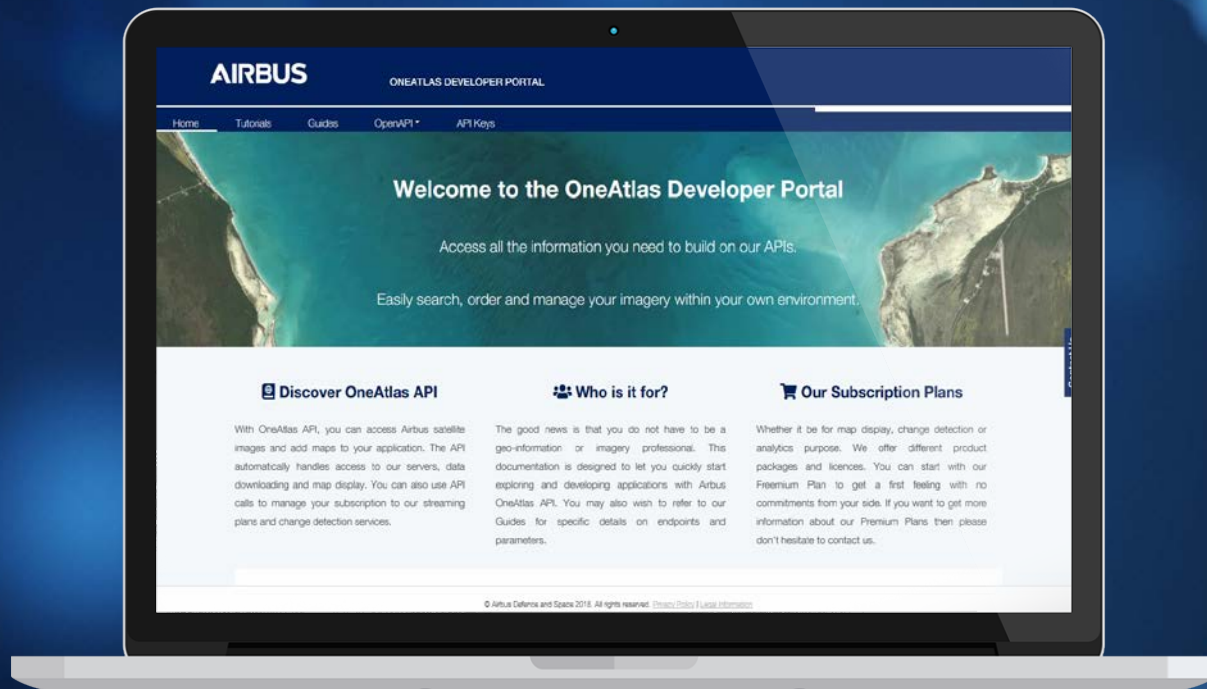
AIRBUS

ONEATLAS DEVELOPER PORTAL

Home Tutorials Guides OpenAPI API Keys

Welcome to the OneAtlas Developer Portal

Access all the information you need to build on our APIs.

Easily search, order and manage your imagery within your own environment.

Discover OneAtlas API

With OneAtlas API, you can access Airbus satellite images and add maps to your application. The API automatically handles access to our servers, data downloading and map display. You can also use API calls to manage your subscription to our streaming plans and change detection services.

Who is it for?

The good news is that you do not have to be a geo-information or imagery professional. This documentation is designed to let you quickly start exploring and developing applications with Airbus OneAtlas API. You may also wish to refer to our Guides for specific details on endpoints and parameters.

Our Subscription Plans

Whether it be for map display, change detection or analytics purpose. We offer different product packages and licences. You can start with our Freemium Plan to get a first feeling with no commitments from your side. If you want to get more information about our Premium Plans then please don't hesitate to contact us.

© Airbus Defence and Space 2018. All rights reserved. Privacy Policy | Legal Information